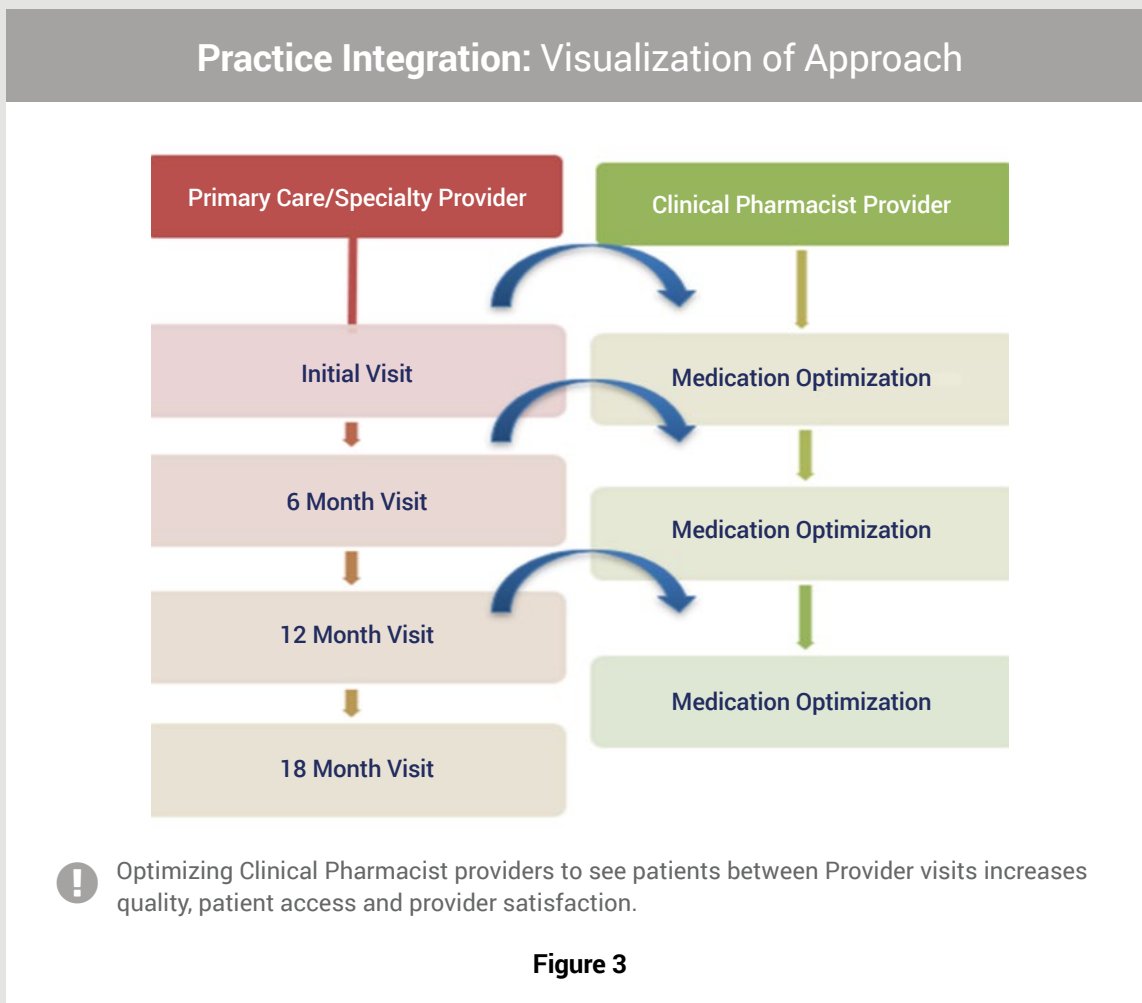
**Practice Integration:** Visualization of Approach

Primary Care/Specialty Provider

Clinical Pharmacist Provider

Initial Visit

Medication Optimization

6 Month Visit

Medication Optimization

12 Month Visit

Medication Optimization

18 Month Visit

!

Optimizing Clinical Pharmacist providers to see patients between Provider visits increases quality, patient access and provider satisfaction.

**Figure 3**